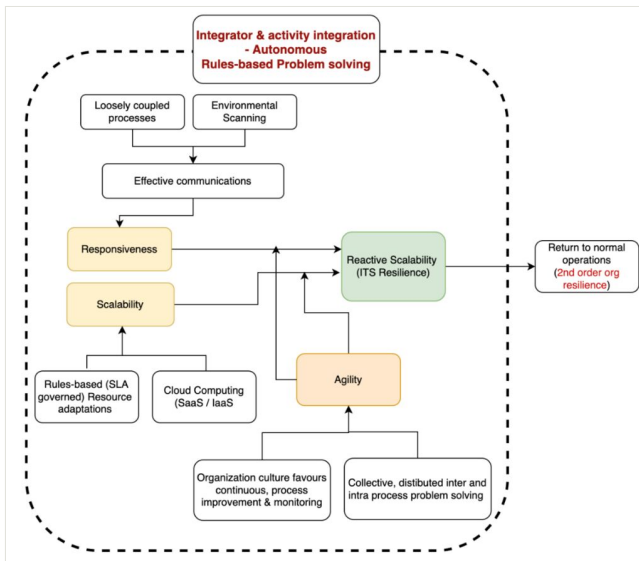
Integrator & activity integration - Autonomous Rules-based Problem solving

Loosely coupled processes

Environmental Scanning

Effective communications

Responsiveness

Scalability

Reactive Scalability (ITS Resilience)

Return to normal operations (2nd order org resilience)

Rules-based (SLA governed) Resource adaptations

Cloud Computing (SaaS / IaaS

Agility

Organization culture favours continuous, process improvement & monitoring

Collective, distibuted inter and intra process problem solving